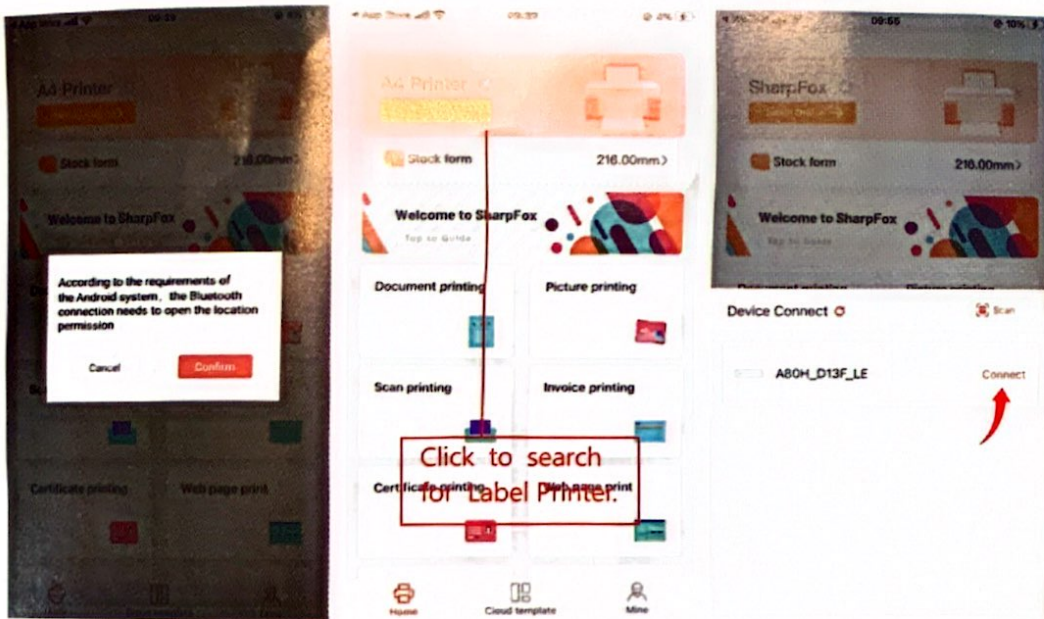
09:33

A4 Printer

Stock form 216.00mm>

Welcome to SharpFox

According to the requirements of the Android system, the Bluetooth connection needs to open the location permission

Cancel Confirm

Certificate printing Web page print

App Store 09:33 2%

A4 Printer

Stock form 216.00mm>

Welcome to SharpFox
Tap to Guide

Document printing Picture printing

Scan printing Invoice printing

Certificate printing Web page print

Click to search for Label Printer.

Home Cloud template Mine

09:55 10%

SharpFox

Stock form 216.00mm>

Welcome to SharpFox
Tap to Guide

Device Connect Scan

A80H_D13F_LE Connect